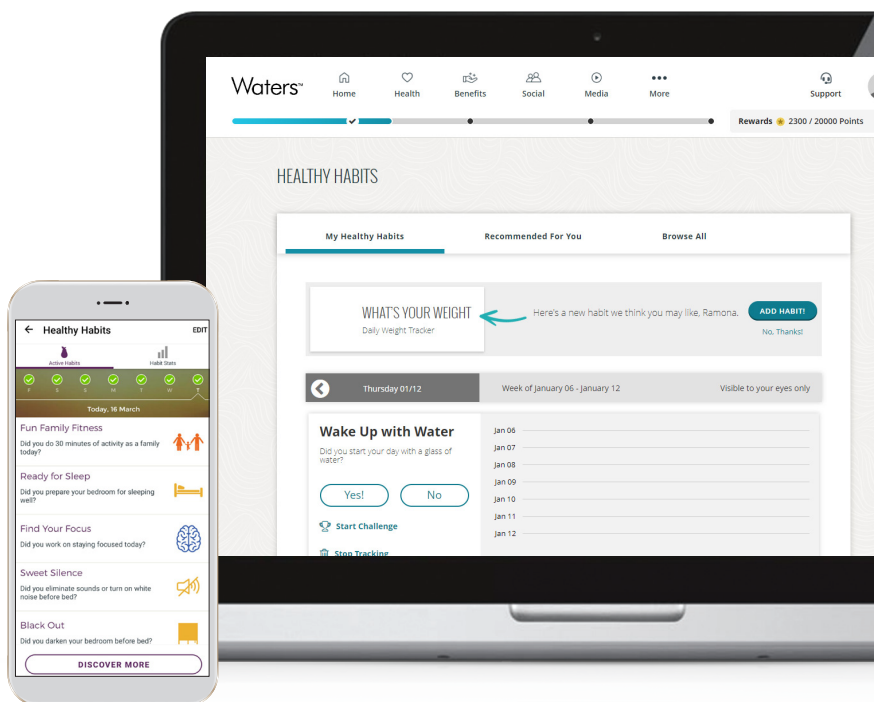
Waters™

Home Health Benefits Social Media More Support

Rewards 2300 / 20000 Points

HEALTHY HABITS

My Healthy Habits Recommended For You Browse All

WHAT'S YOUR WEIGHT
Daily Weight Tracker

Here's a new habit we think you may like, Ramona,

ADD HABIT!

No, Thanks!

Thursday 01/12

Week of January 06 - January 12

Visible to your eyes only

Wake Up with Water
Did you start your day with a glass of water?

Yes! No

Start Challenge

Stop Tracking

Jan 06
Jan 07
Jan 08
Jan 09
Jan 10
Jan 11
Jan 12

Healthy Habits EDIT

Active Habits Habit Stats

F S S M T W T

Today, 16 March

Fun Family Fitness
Did you do 30 minutes of activity as a family today?

Ready for Sleep
Did you prepare your bedroom for sleeping well?

Find Your Focus
Did you work on staying focused today?

Sweet Silence
Did you eliminate sounds or turn on white noise before bed?

Black Out
Did you darken your bedroom before bed?

DISCOVER MORE